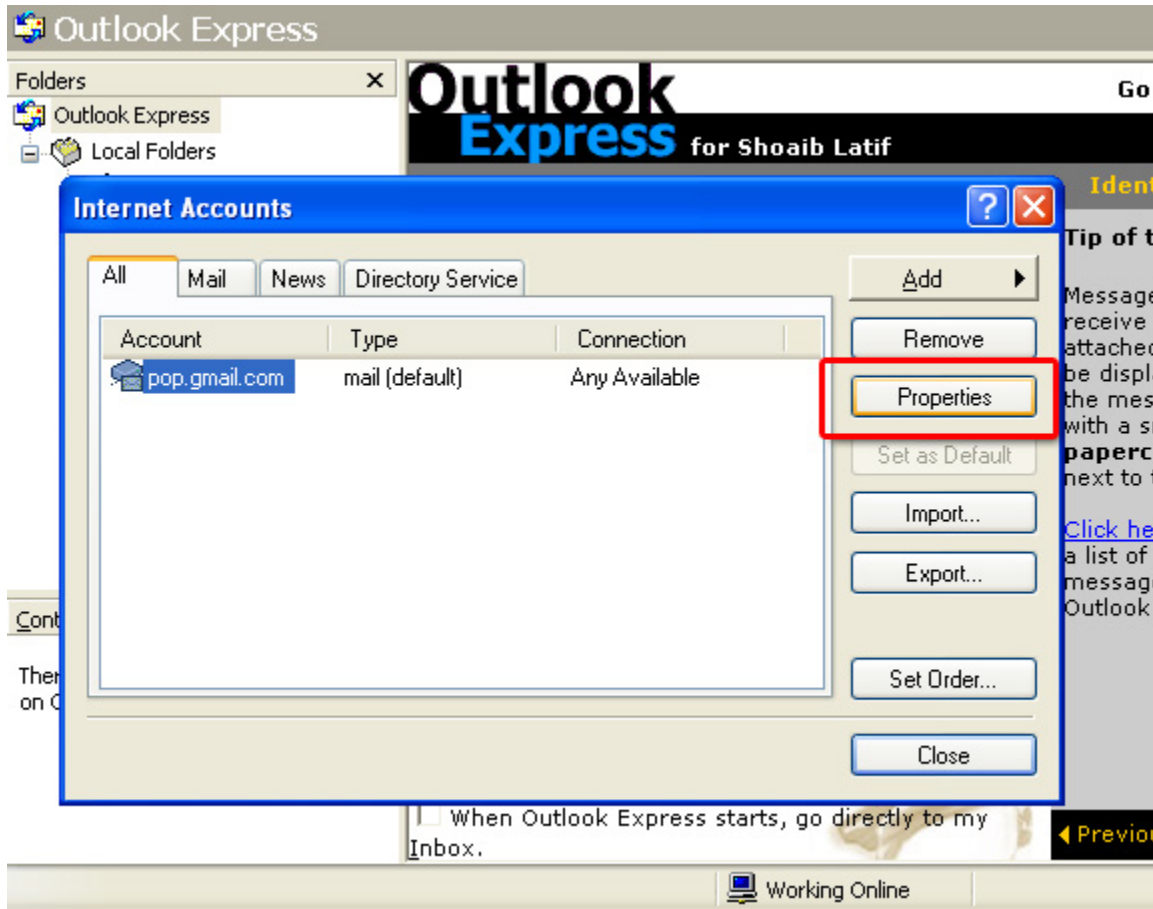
Outlook Express

Folders ×

Outlook Express

Local Folders

Outlook Express for Shoaib Latif

Go

Ident

Tip of t

Message receive attached be displ the mes with a s paperc next to

Click he a list of messag Outlook

Cont

Ther on C

Internet Accounts

?

All | Mail | News | Directory Service

| Account | Type | Connection |
|---|---|---|
| pop.gmail.com | mail (default) | Any Available |

Add ▶

Remove

Properties

Set as Default

Import...

Export...

Set Order...

Close

When Outlook Express starts, go directly to my Inbox.

◀ Previou

Working Online